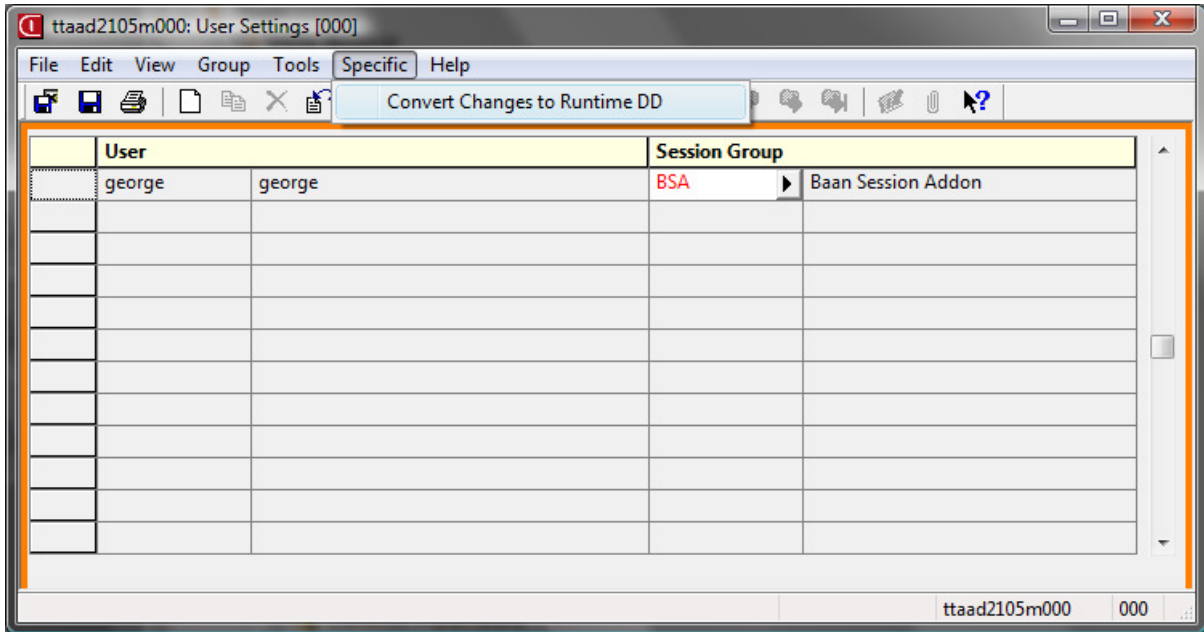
ttaad2105m000: User Settings [000]

File Edit View Group Tools Specific Help

Convert Changes to Runtime DD

| | User | | Session Group | |
|---|---|---|---|---|
| | george | george | BSA | Baan Session Addon |
| | | | | |
| | | | | |
| | | | | |
| | | | | |
| | | | | |
| | | | | |
| | | | | |
| | | | | |
| | | | | |
| | | | | |
| | | | | |

ttaad2105m000 000